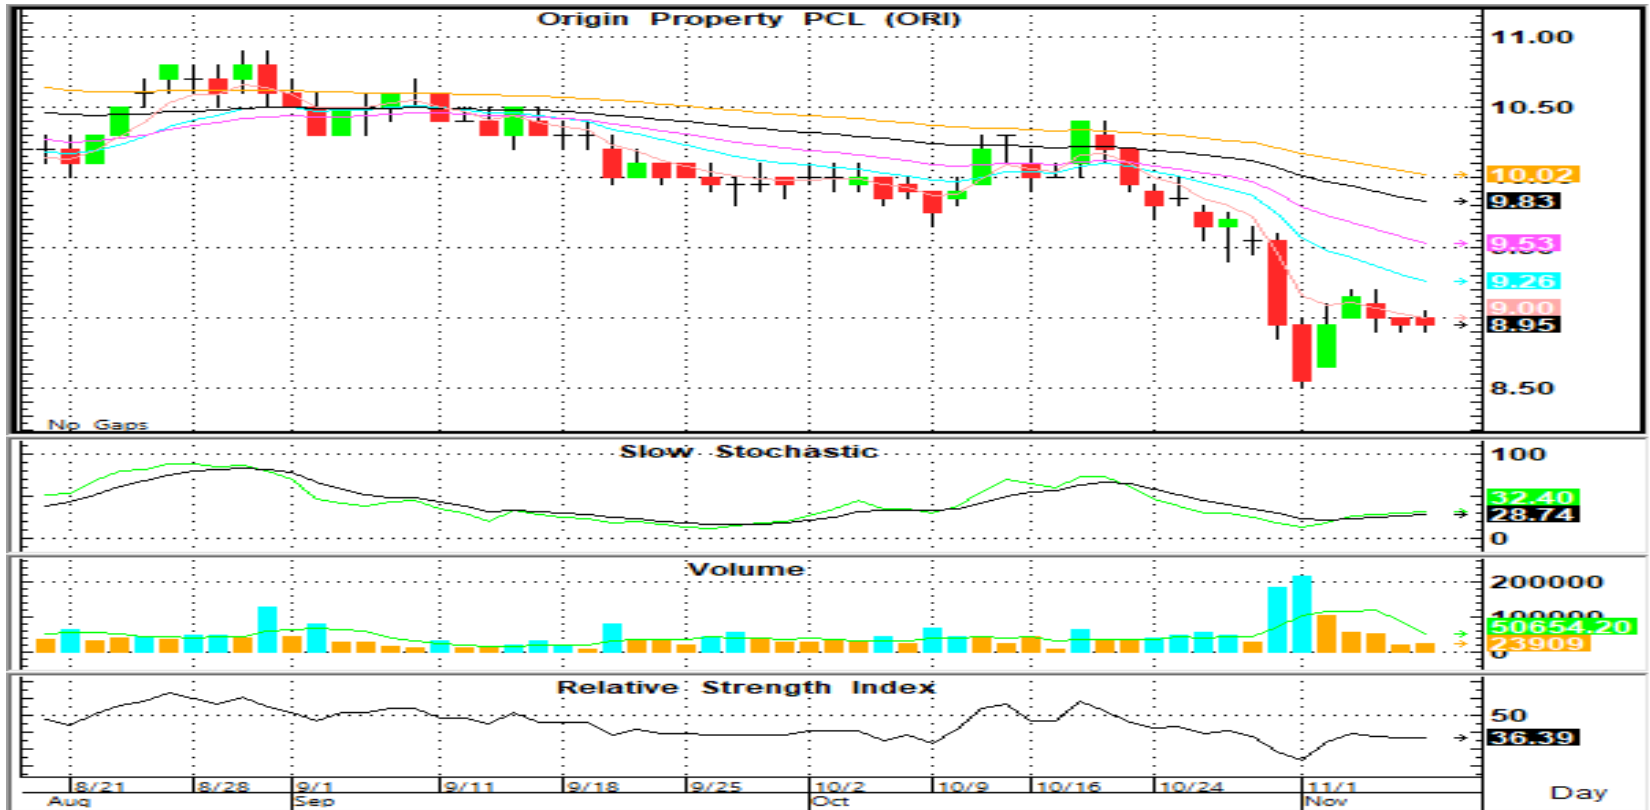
Origin Property PCL (ORI)

11.00
10.50
10.02
9.83
9.53
9.26
9.00
8.95
8.50

No Gaps

Slow Stochastic

100
32.40
28.74
0

Volume

200000
100000
50654.20
23909
0

Relative Strength Index

50
36.39

8/21 8/28 9/1 9/11 9/18 9/25 10/2 10/9 10/16 10/24 11/1
Aug Sep Oct Nov

Day